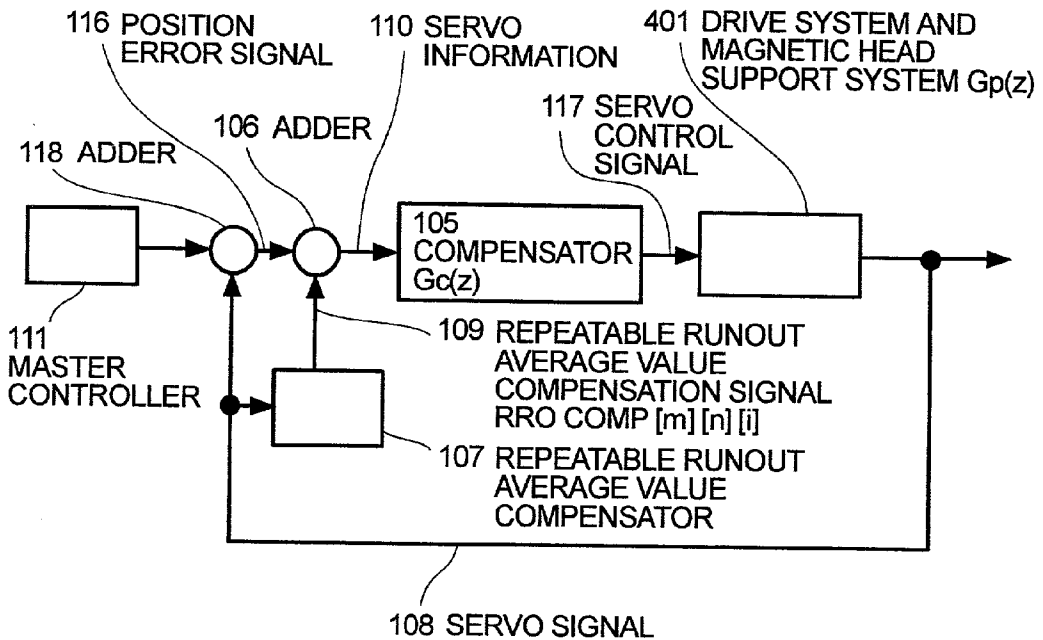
116 POSITION ERROR SIGNAL

110 SERVO INFORMATION

401 DRIVE SYSTEM AND MAGNETIC HEAD SUPPORT SYSTEM Gp(z)

106 ADDER

117 SERVO CONTROL SIGNAL

118 ADDER

105 COMPENSATOR Gc(z)

111 MASTER CONTROLLER

109 REPEATABLE RUNOUT AVERAGE VALUE COMPENSATION SIGNAL RRO COMP [m] [n] [i]

107 REPEATABLE RUNOUT AVERAGE VALUE COMPENSATOR

108 SERVO SIGNAL